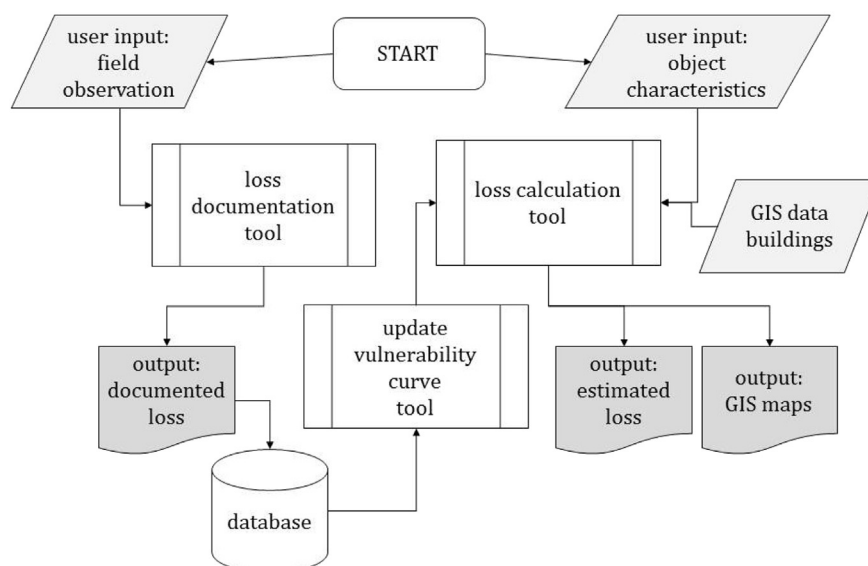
user input: field observation

START

user input: object characteristics

loss documentation tool

loss calculation tool

GIS data buildings

update vulnerability curve tool

output: documented loss

output: estimated loss

output: GIS maps

database